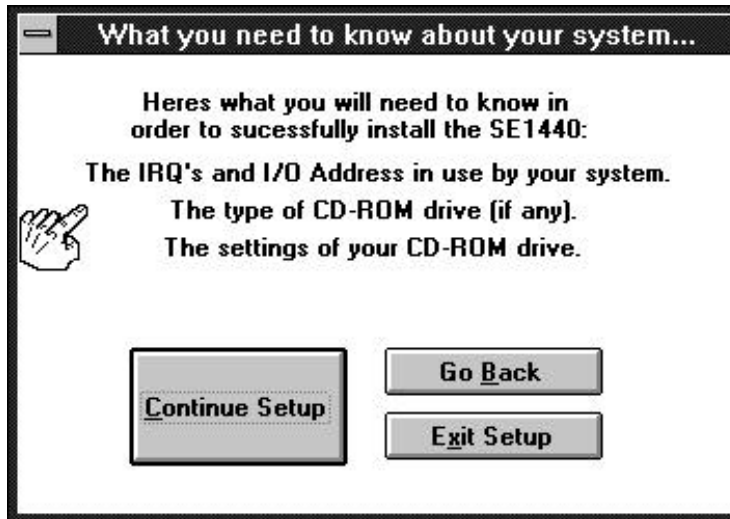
What you need to know about your system...

Heres what you will need to know in order to sucessfully install the SE1440:

The IRQ's and I/O Address in use by your system.

The type of CD-ROM drive (if any).

The settings of your CD-ROM drive.

Continue Setup

Go Back

Exit Setup